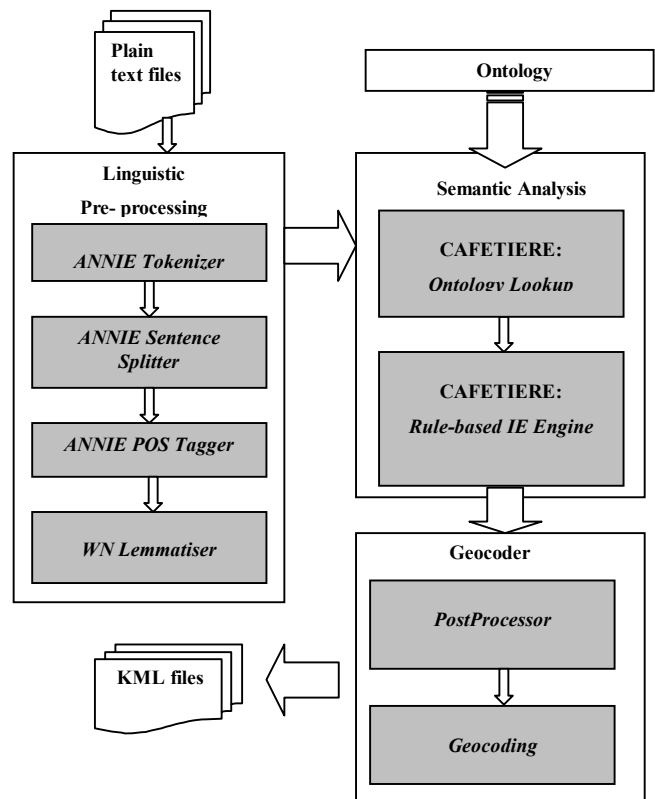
Plain text files

Ontology

Linguistic Pre- processing

ANNIE Tokenizer

ANNIE Sentence Splitter

ANNIE POS Tagger

WN Lemmatiser

Semantic Analysis

CAFETIERE: Ontology Lookup

CAFETIERE: Rule-based IE Engine

Geocoder

PostProcessor

Geocoding

KML files